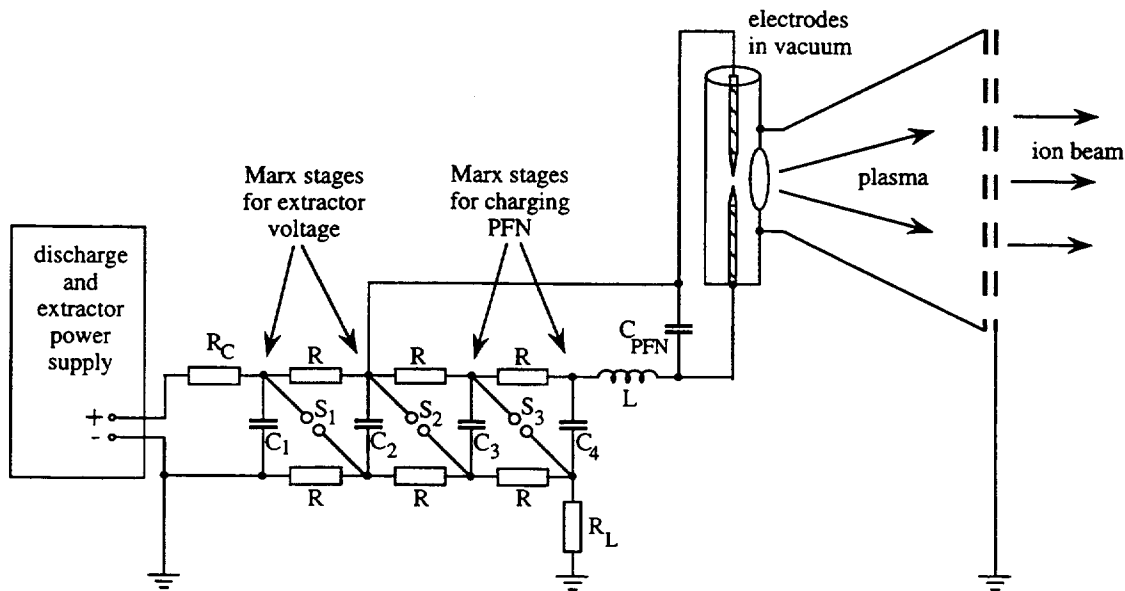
electrodes in vacuum

ion beam

plasma

Marx stages for extractor voltage

Marx stages for charging PFN

discharge and extractor power supply

$R_C$

R

R

R

$C_{PFN}$

L

+

-

$S_1$

$S_2$

$S_3$

$C_1$

$C_2$

$C_3$

$C_4$

R

R

R

$R_L$